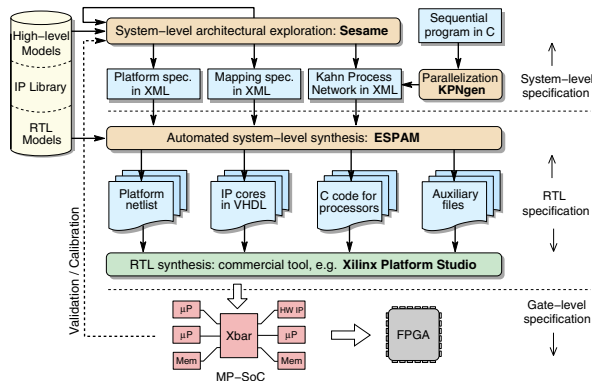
High−level Models

IP Library

RTL Models

System−level architectural exploration: **Sesame**

Sequential program in C

Platform spec. in XML

Mapping spec. in XML

Kahn Process Network in XML

Parallelization **KPNgen**

System−level specification

Automated system−level synthesis: **ESPAM**

Platform netlist

IP cores in VHDL

C code for processors

Auxiliary files

RTL specification

RTL synthesis: commercial tool, e.g. **Xilinx Platform Studio**

Validation / Calibration

µP

HW IP

µP

Xbar

µP

Mem

Mem

MP−SoC

FPGA

Gate−level specification